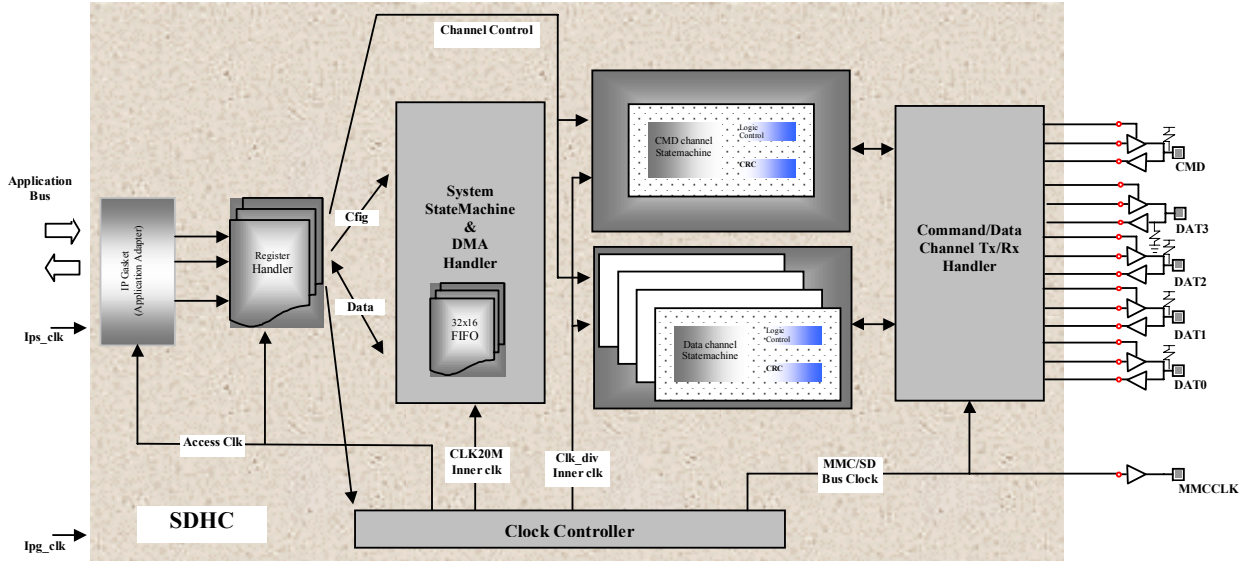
Channel Control

Application Bus

IP Gasket (Application Adapter)

Register Handler

Cfig

Data

System StateMachine & DMA Handler

32x16 FIFO

CMD channel Statemachine

Logic Control

CRC

Data channel Statemachine

Logic Control

CRC

Command/Data Channel Tx/Rx Handler

CMD

DAT3

DAT2

DAT1

DAT0

Ips_clk

Access Clk

CLK20M Inner clk

Clk_div Inner clk

MMC/SD Bus Clock

MMCCLK

SDHC

Ipg_clk

Clock Controller